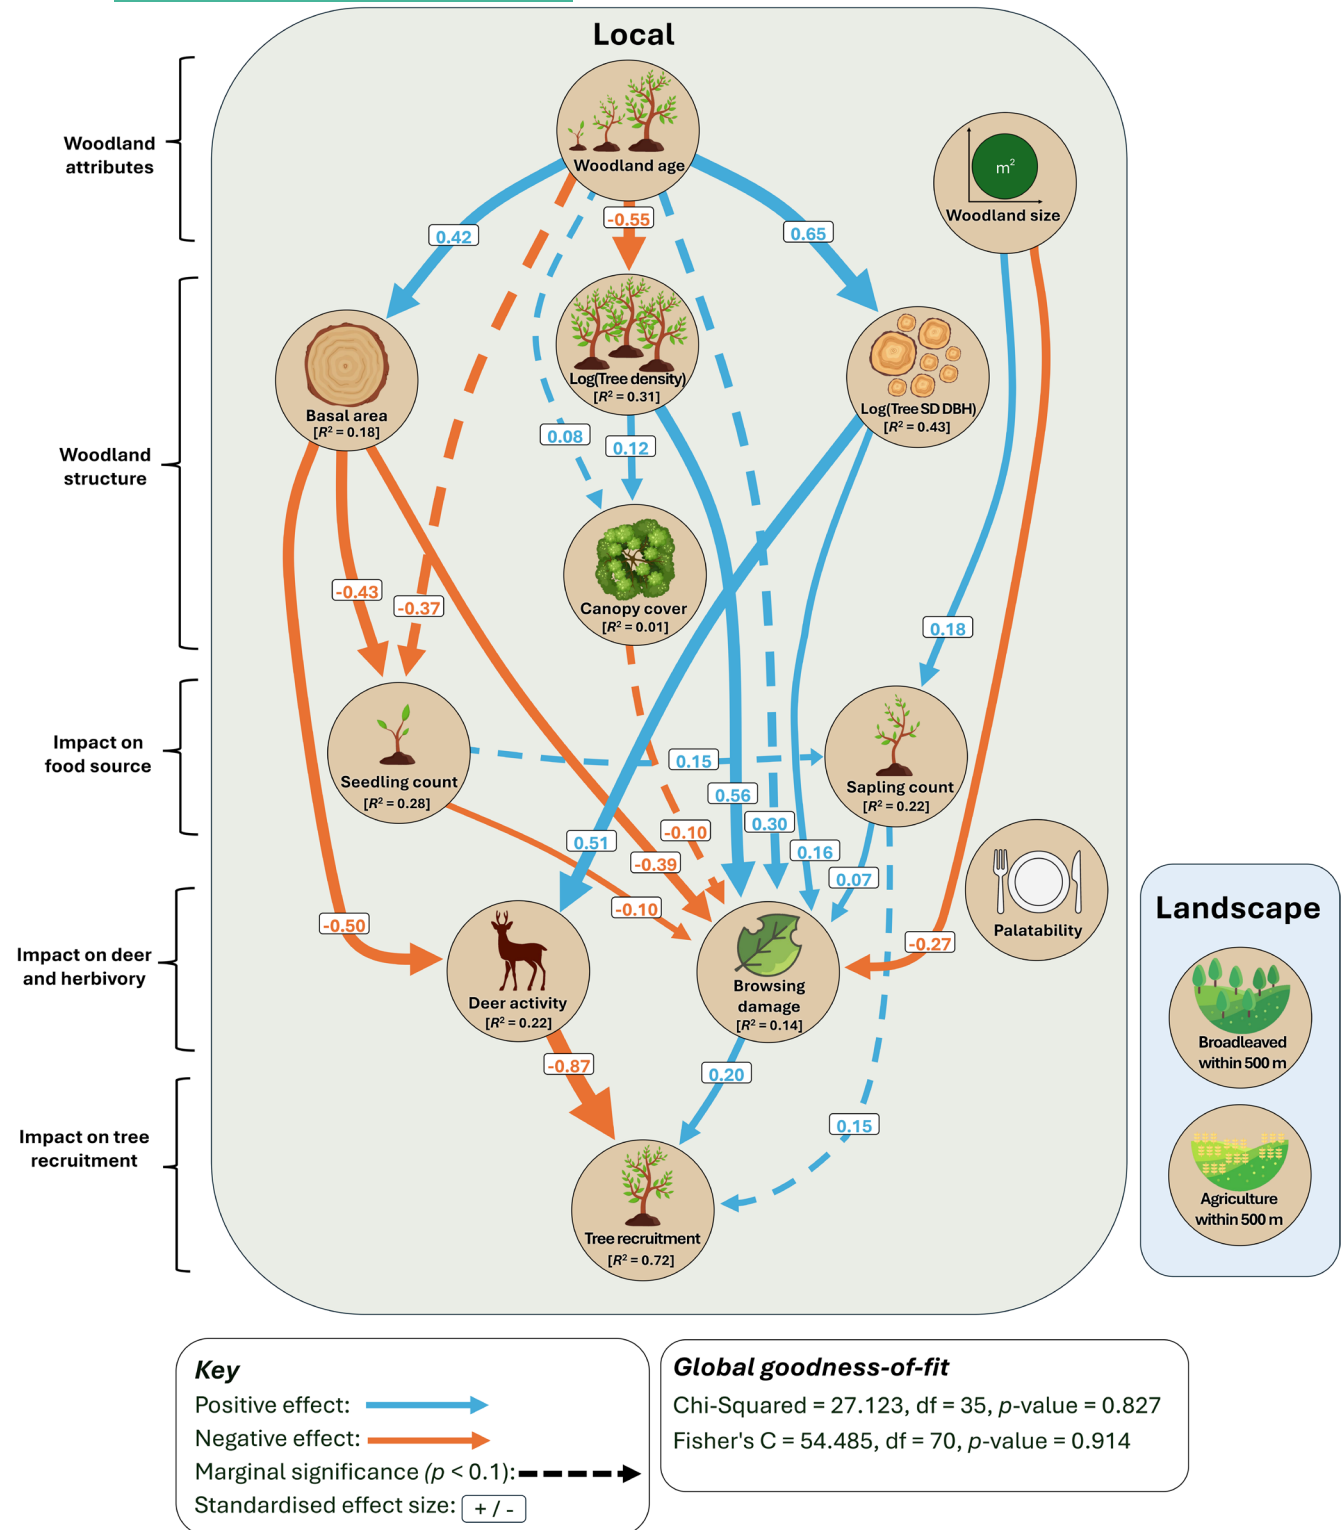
Local

Woodland attributes

Woodland structure

Impact on food source

Impact on deer and herbivory

Impact on tree recruitment

Woodland age

m$^2$
Woodland size

0.42

-0.55

0.65

Basal area
[$R^2$ = 0.18]

Log(Tree density)
[$R^2$ = 0.31]

Log(Tree SD DBH)
[$R^2$ = 0.43]

0.08

0.12

Canopy cover
[$R^2$ = 0.01]

-0.43

-0.37

0.18

Seedling count
[$R^2$ = 0.28]

0.15

Sapling count
[$R^2$ = 0.22]

0.56

0.30

0.51

-0.10

-0.39

0.16

0.07

-0.10

-0.50

Palatability

-0.27

Deer activity
[$R^2$ = 0.22]

Browsing damage
[$R^2$ = 0.14]

-0.87

0.20

0.15

Tree recruitment
[$R^2$ = 0.72]

Landscape

Broadleaved within 500 m

Agriculture within 500 m

Key
Positive effect:
Negative effect:
Marginal significance ($p$ < 0.1):
Standardised effect size: + / -

Global goodness-of-fit
Chi-Squared = 27.123, df = 35, $p$-value = 0.827
Fisher's C = 54.485, df = 70, $p$-value = 0.914